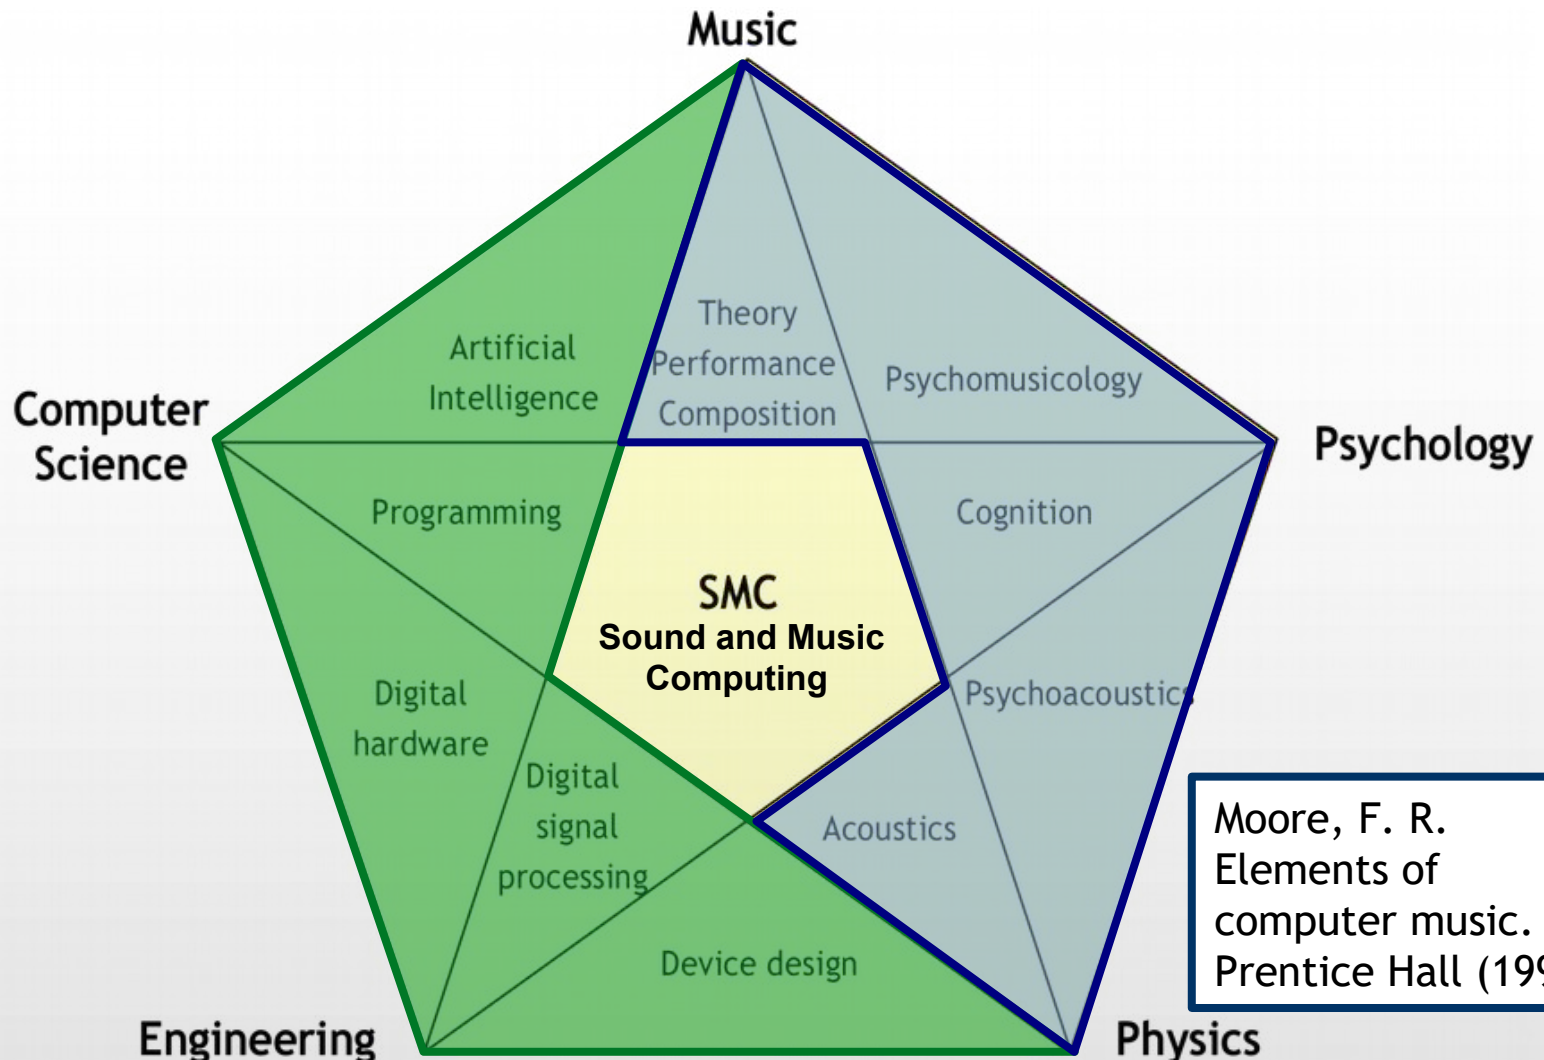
Music

Computer Science

Psychology

Engineering

Physics

Artificial Intelligence

Theory
Performance
Composition

Psychomusicology

Programming

Cognition

SMC
Sound and Music Computing

Digital hardware

Psychoacoustics

Digital signal processing

Acoustics

Device design

Moore, F. R.
Elements of
computer music.
Prentice Hall (19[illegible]